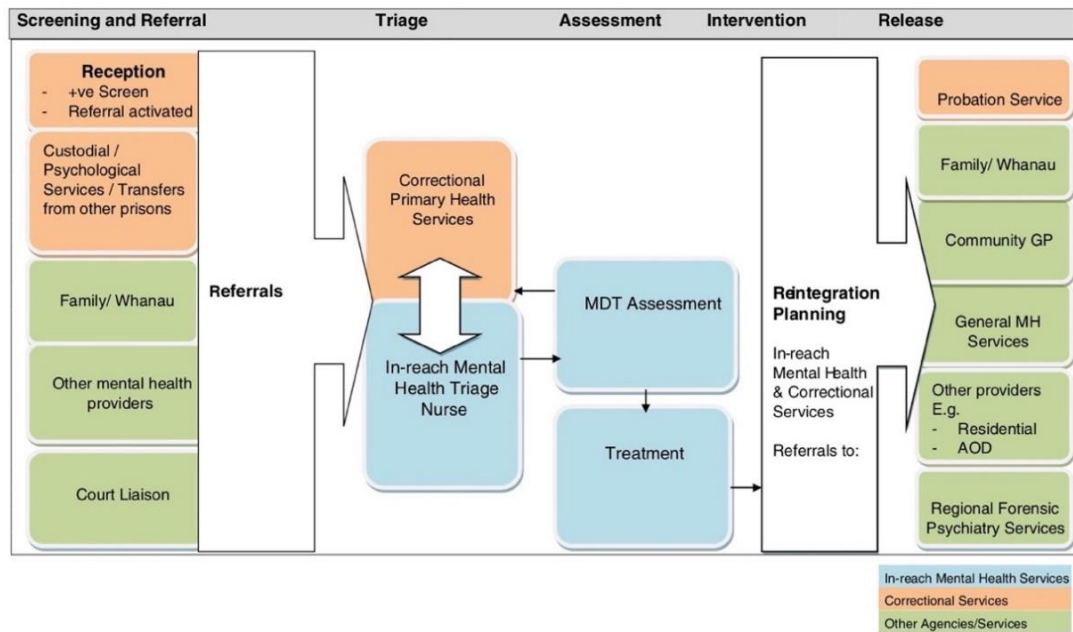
Screening and Referral Triage Assessment Intervention Release

Reception
- +ve Screen
- Referral activated

Custodial / Psychological Services / Transfers from other prisons

Family/ Whanau

Other mental health providers

Court Liaison

Referrals

Correctional Primary Health Services

In-reach Mental Health Triage Nurse

MDT Assessment

Treatment

Reintegration Planning

In-reach Mental Health & Correctional Services

Referrals to:

Probation Service

Family/ Whanau

Community GP

General MH Services

Other providers E.g.
- Residential
- AOD

Regional Forensic Psychiatry Services

In-reach Mental Health Services
Correctional Services
Other Agencies/Services